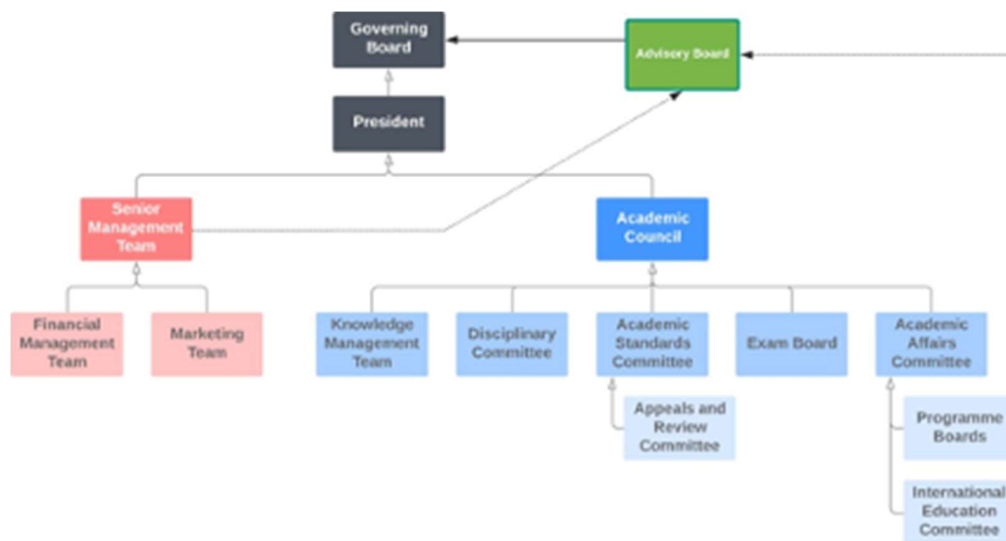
Governing Board

Advisory Board

President

Senior Management Team

Academic Council

Financial Management Team

Marketing Team

Knowledge Management Team

Disciplinary Committee

Academic Standards Committee

Exam Board

Academic Affairs Committee

Appeals and Review Committee

Programme Boards

International Education Committee